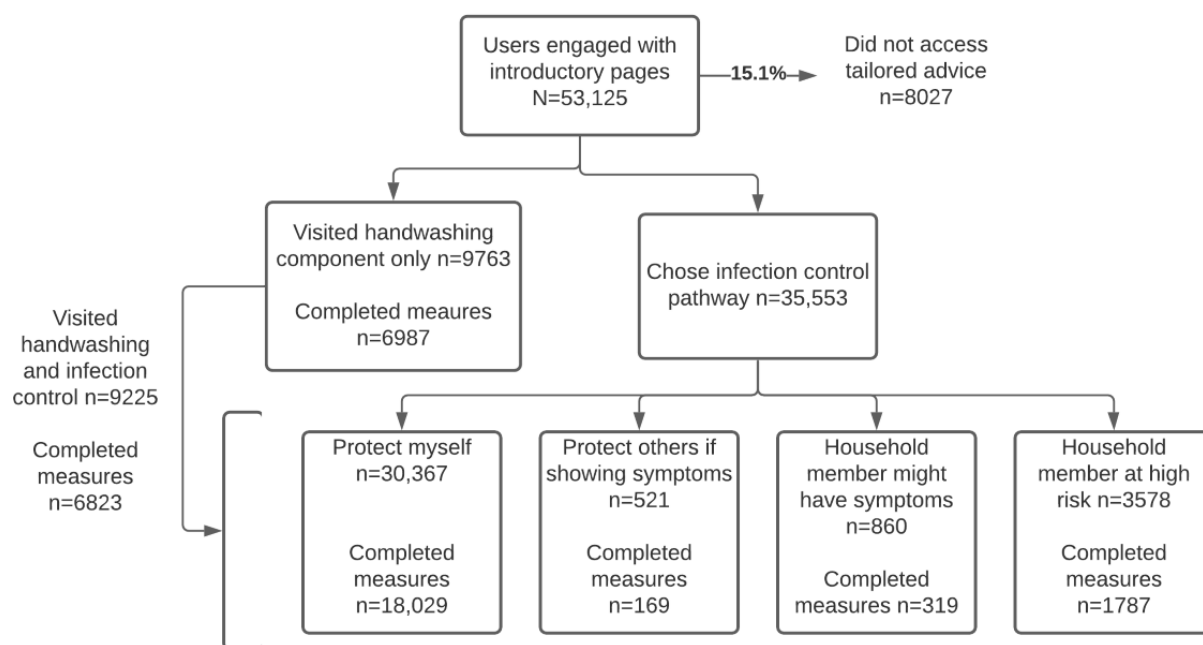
Users engaged with introductory pages N=53,125

15.1%

Did not access tailored advice n=8027

Visited handwashing component only n=9763

Completed meaures n=6987

Chose infection control pathway n=35,553

Visited handwashing and infection control n=9225

Completed measures n=6823

Protect myself n=30,367

Completed measures n=18,029

Protect others if showing symptoms n=521

Completed measures n=169

Household member might have symptoms n=860

Completed measures n=319

Household member at high risk n=3578

Completed measures n=1787